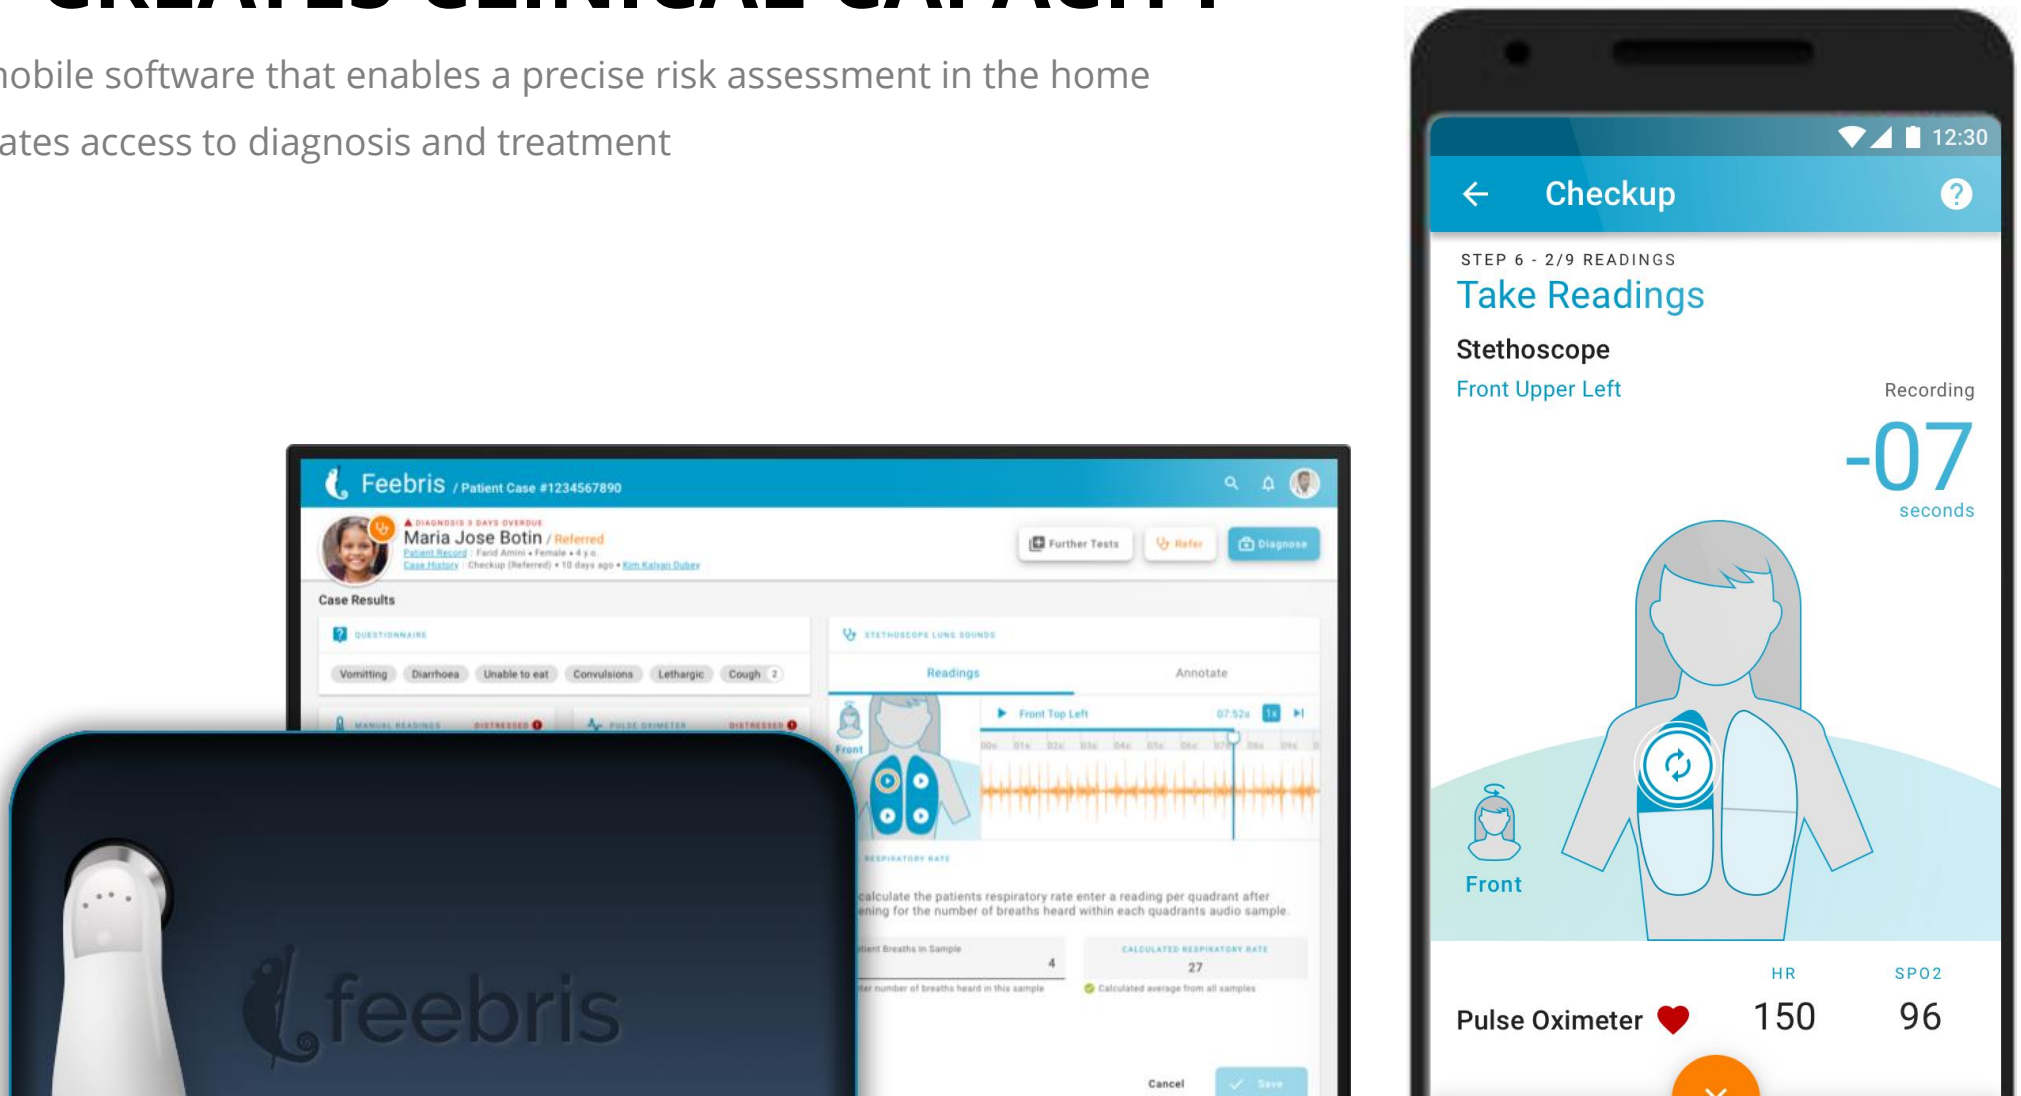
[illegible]

obile software that enables a precise risk assessment in the home

ates access to diagnosis and treatment

Feebris / Patient Case #1234567890

DIAGNOSIS 3 DAYS OVERDUE
Maria Jose Botin / Referred
Patient Record : Farid Amini • Female • 4 y.o.
Case History : Checkup (Referred) • 10 days ago • Kim Kalyan Dubey

Further Tests
Refer
Diagnose

Case Results

QUESTIONNAIRE

Vomitting
Diarrhoea
Unable to eat
Convulsions
Lethargic
Cough 2

MANUAL READINGS DISTRESSED
PULSE OXIMETER DISTRESSED

STETHOSCOPE LUNG SOUNDS

Readings
Annotate

Front
Front Top Left
07:52s
1x

RESPIRATORY RATE

calculate the patients respiratory rate enter a reading per quadrant after ening for the number of breaths heard within each quadrants audio sample.

tient Breaths in Sample
4
ter number of breaths heard in this sample

CALCULATED RESPIRATORY RATE
27
Calculated average from all samples

Cancel
Save

feebris

12:30

Checkup

STEP 6 - 2/9 READINGS
Take Readings

Stethoscope
Front Upper Left
Recording
-07
seconds

Front

Pulse Oximeter
HR
150
SPO2
96